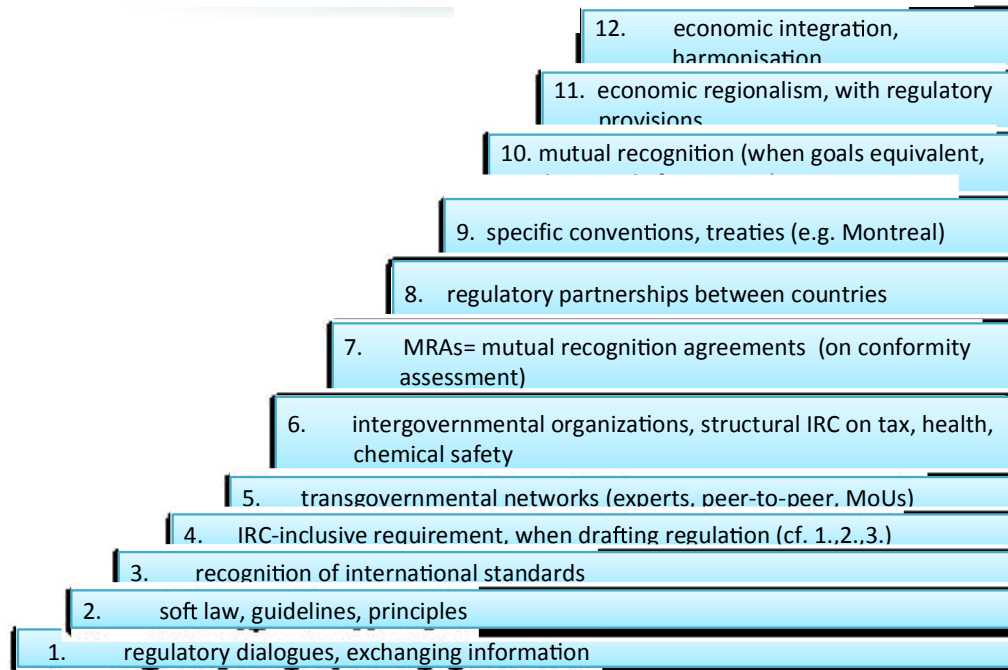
12. economic integration, harmonisation

11. economic regionalism, with regulatory provisions

10. mutual recognition (when goals equivalent, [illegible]

9. specific conventions, treaties (e.g. Montreal)

8. regulatory partnerships between countries

7. MRAs= mutual recognition agreements (on conformity assessment)

6. intergovernmental organizations, structural IRC on tax, health, chemical safety

5. transgovernmental networks (experts, peer-to-peer, MoUs)

4. IRC-inclusive requirement, when drafting regulation (cf. 1.,2.,3.)

3. recognition of international standards

2. soft law, guidelines, principles

1. regulatory dialogues, exchanging information